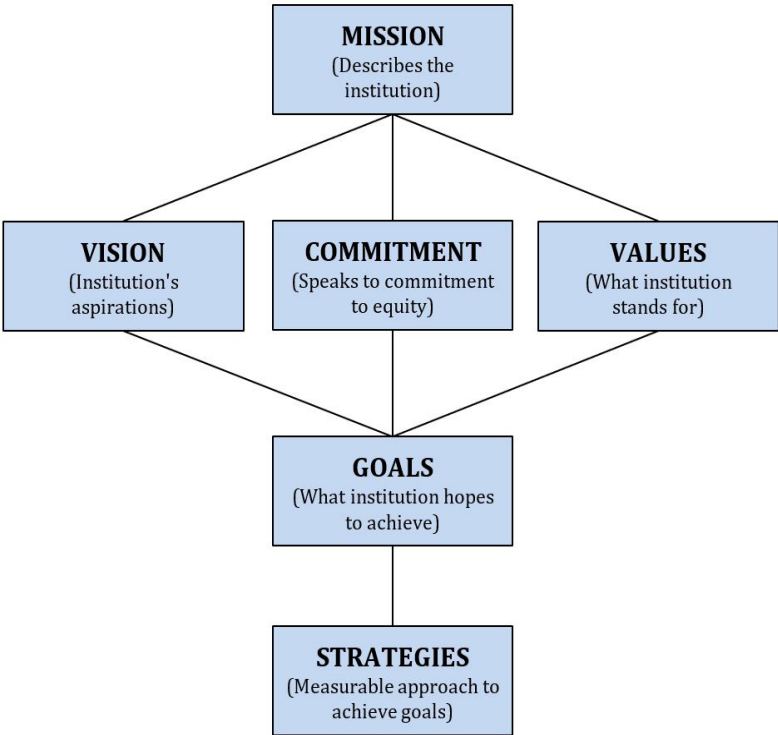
MISSION
(Describes the institution)

VISION
(Institution's aspirations)

COMMITMENT
(Speaks to commitment to equity)

VALUES
(What institution stands for)

GOALS
(What institution hopes to achieve)

STRATEGIES
(Measurable approach to achieve goals)